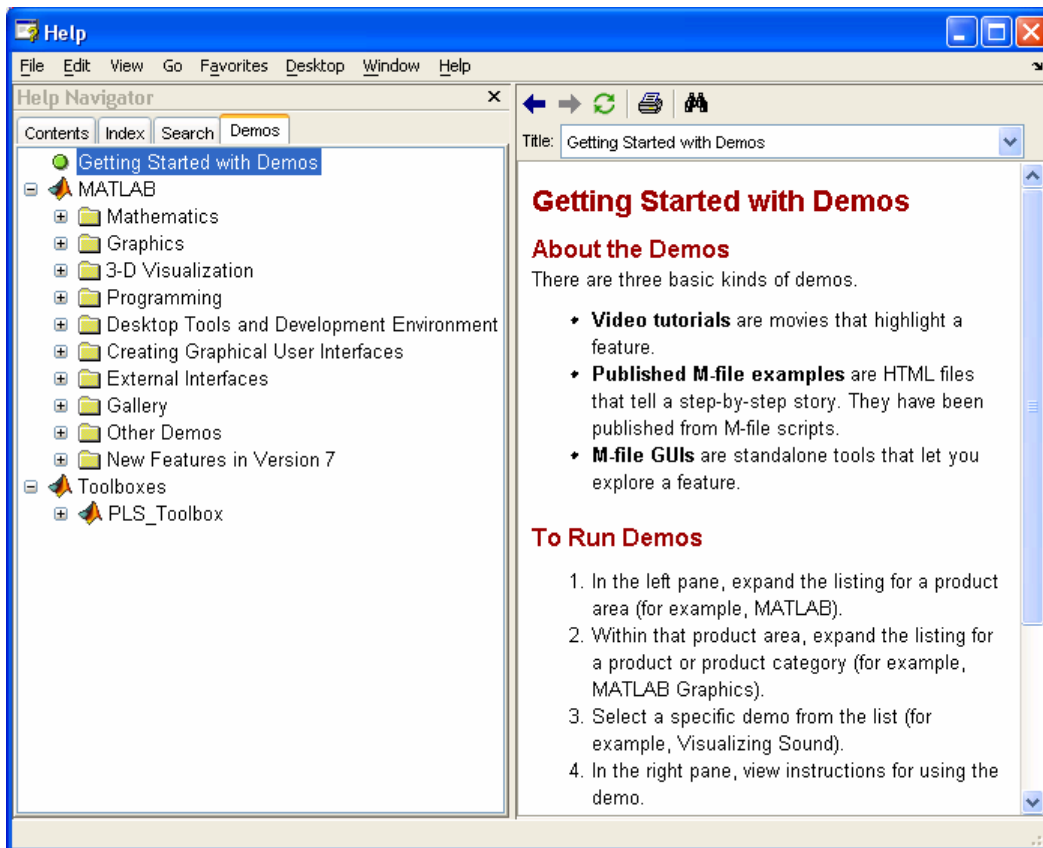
Help

File Edit View Go Favorites Desktop Window Help

Help Navigator

Contents Index Search Demos

Getting Started with Demos
MATLAB
Mathematics
Graphics
3-D Visualization
Programming
Desktop Tools and Development Environment
Creating Graphical User Interfaces
External Interfaces
Gallery
Other Demos
New Features in Version 7
Toolboxes
PLS_Toolbox

Title: Getting Started with Demos

Getting Started with Demos

About the Demos

There are three basic kinds of demos.

- **Video tutorials** are movies that highlight a feature.
- **Published M-file examples** are HTML files that tell a step-by-step story. They have been published from M-file scripts.
- **M-file GUIs** are standalone tools that let you explore a feature.

To Run Demos

1. In the left pane, expand the listing for a product area (for example, MATLAB).
2. Within that product area, expand the listing for a product or product category (for example, MATLAB Graphics).
3. Select a specific demo from the list (for example, Visualizing Sound).
4. In the right pane, view instructions for using the demo.